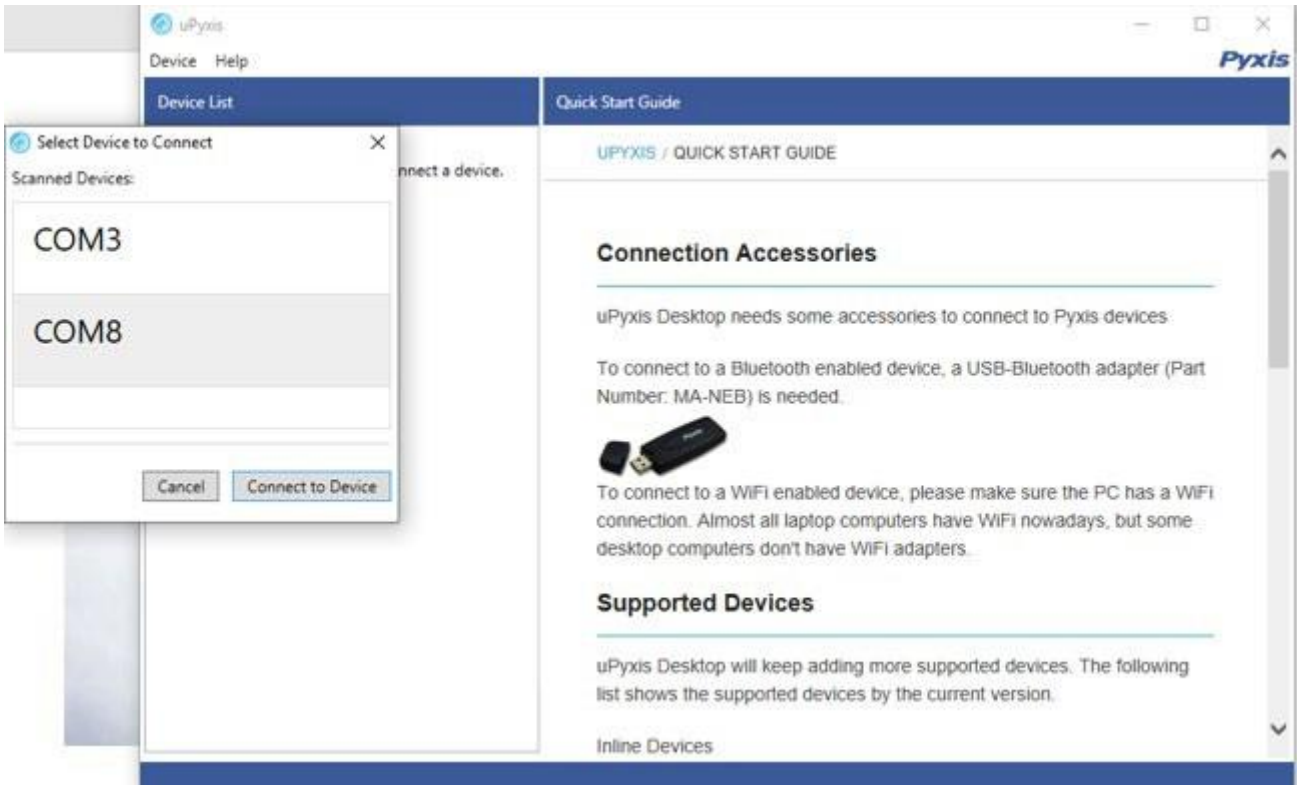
uPyxis

Device Help

Pyxis

Device List

Quick Start Guide

Select Device to Connect

Scanned Devices:

COM3

COM8

Cancel

Connect to Device

nnect a device.

UPYXIS / QUICK START GUIDE

Connection Accessories

uPyxis Desktop needs some accessories to connect to Pyxis devices

To connect to a Bluetooth enabled device, a USB-Bluetooth adapter (Part Number: MA-NEB) is needed.

To connect to a WiFi enabled device, please make sure the PC has a WiFi connection. Almost all laptop computers have WiFi nowadays, but some desktop computers don't have WiFi adapters.

Supported Devices

uPyxis Desktop will keep adding more supported devices. The following list shows the supported devices by the current version.

Inline Devices